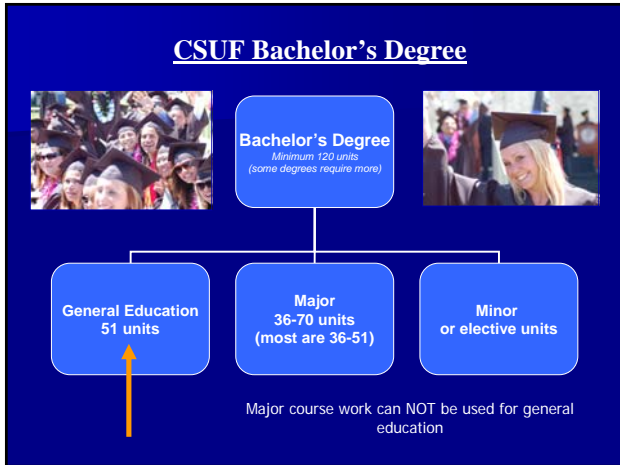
CSUF Bachelor's Degree

Bachelor's Degree
Minimum 120 units
(some degrees require more)

General Education
51 units

Major
36-70 units
(most are 36-51)

Minor
or elective units

Major course work can NOT be used for general education